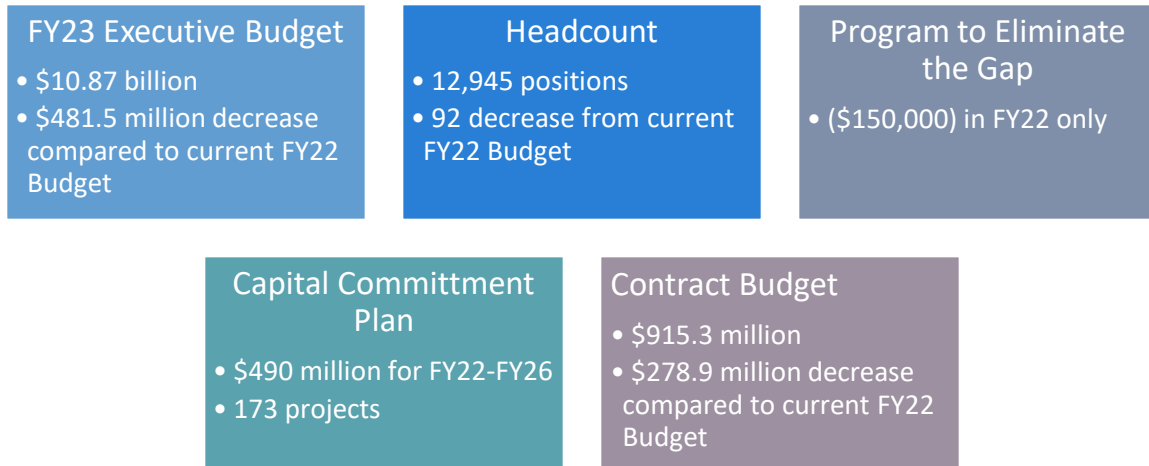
FY23 Executive Budget

• \$10.87 billion
• \$481.5 million decrease compared to current FY22 Budget

Headcount

• 12,945 positions
• 92 decrease from current FY22 Budget

Program to Eliminate the Gap

• (\$150,000) in FY22 only

Capital Committment Plan

• \$490 million for FY22-FY26
• 173 projects

Contract Budget

• \$915.3 million
• \$278.9 million decrease compared to current FY22 Budget